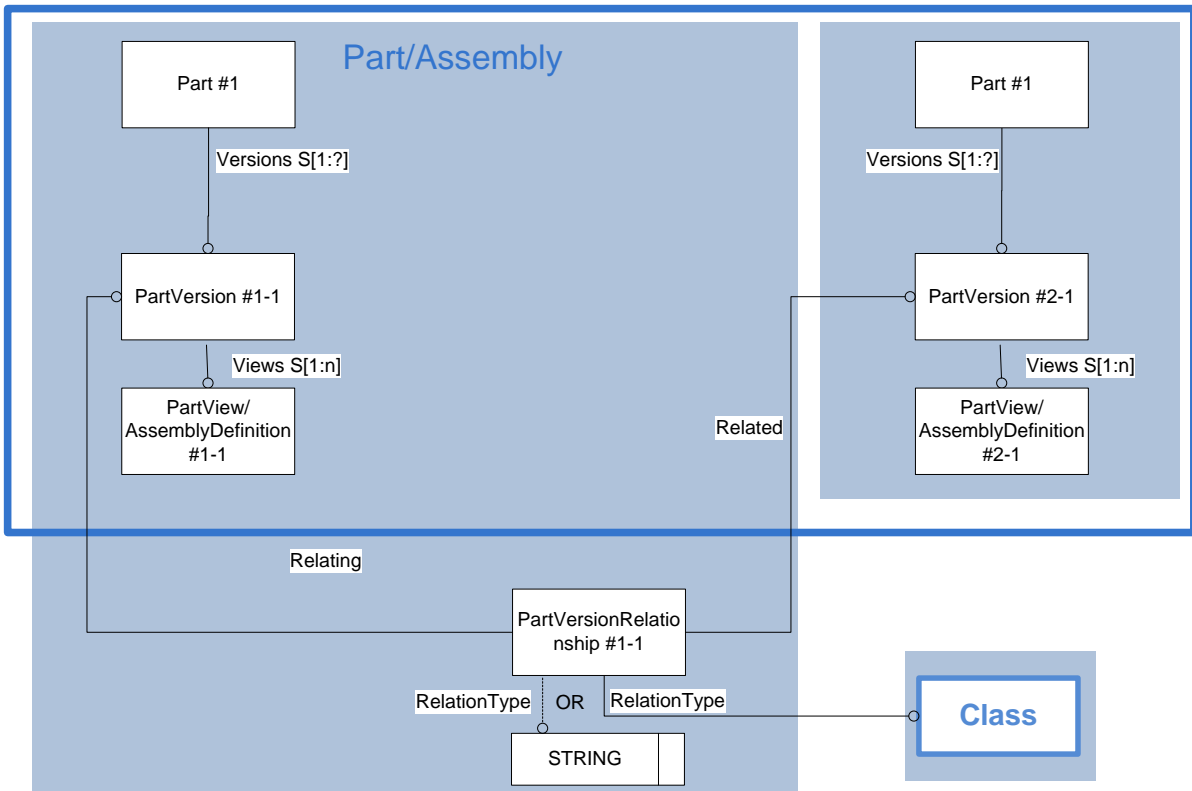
Part/Assembly

Part #1

Versions S[1:?]

PartVersion #1-1

Views S[1:n]

PartView/
AssemblyDefinition
#1-1

Part #1

Versions S[1:?]

PartVersion #2-1

Views S[1:n]

PartView/
AssemblyDefinition
#2-1

Related

Relating

PartVersionRelationship #1-1

RelationType

OR

RelationType

STRING

Class